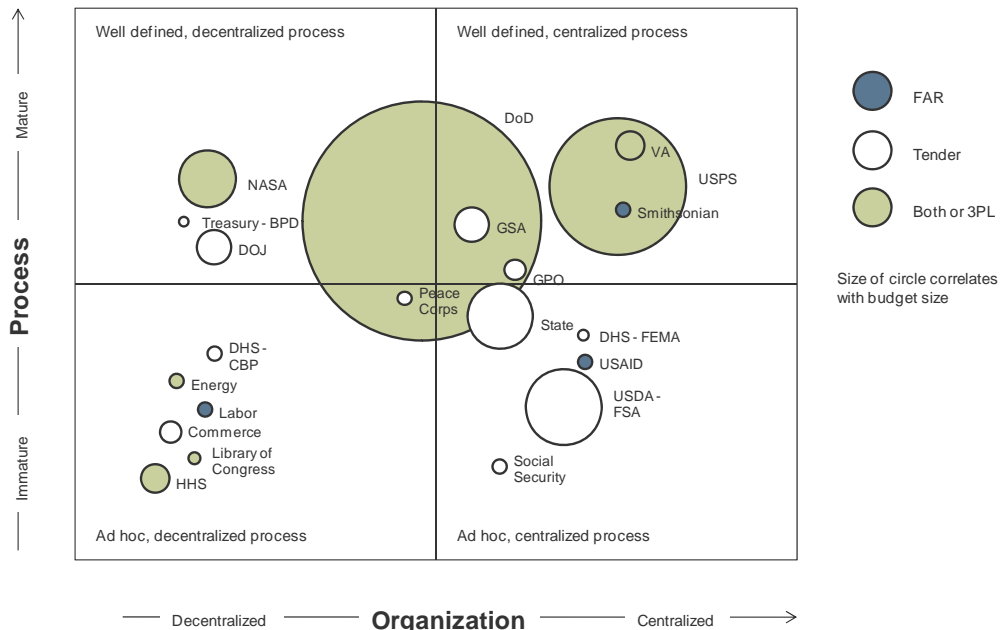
Well defined, decentralized process

Well defined, centralized process

Ad hoc, decentralized process

Ad hoc, centralized process

Mature

Process

Immature

Decentralized

Organization

Centralized

DoD

NASA

Treasury - BPD

DOJ

GSA

VA

USPS

Smithsonian

GPO

Peace Corps

State

DHS - FEMA

USAID

USDA - FSA

Social Security

DHS - CBP

Energy

Labor

Commerce

Library of Congress

HHS

FAR

Tender

Both or 3PL

Size of circle correlates with budget size